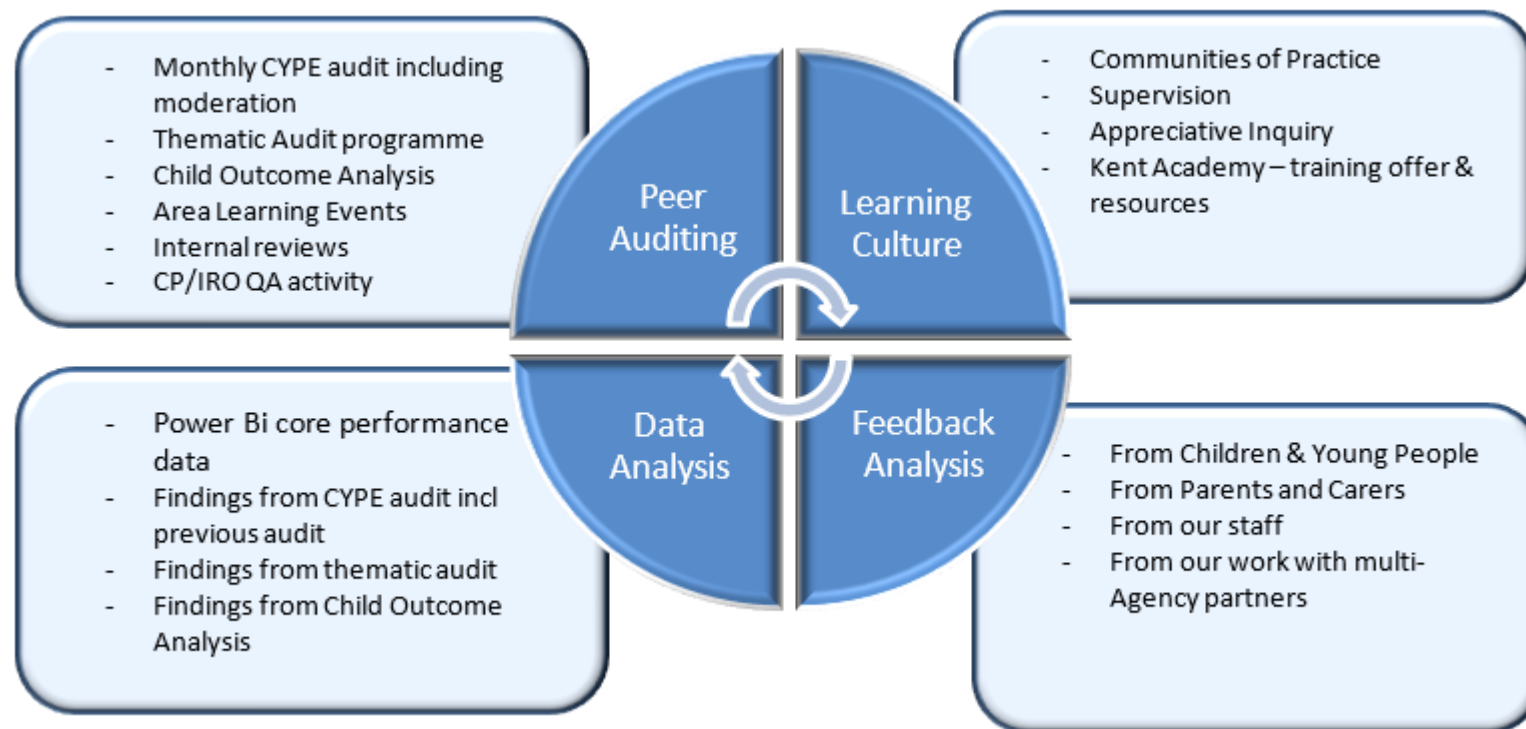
- Monthly CYPE audit including moderation
- Thematic Audit programme
- Child Outcome Analysis
- Area Learning Events
- Internal reviews
- CP/IRO QA activity

Peer Auditing

Learning Culture

- Communities of Practice
- Supervision
- Appreciative Inquiry
- Kent Academy – training offer & resources

- Power Bi core performance data
- Findings from CYPE audit incl previous audit
- Findings from thematic audit
- Findings from Child Outcome Analysis

Data Analysis

Feedback Analysis

- From Children & Young People
- From Parents and Carers
- From our staff
- From our work with multi-Agency partners